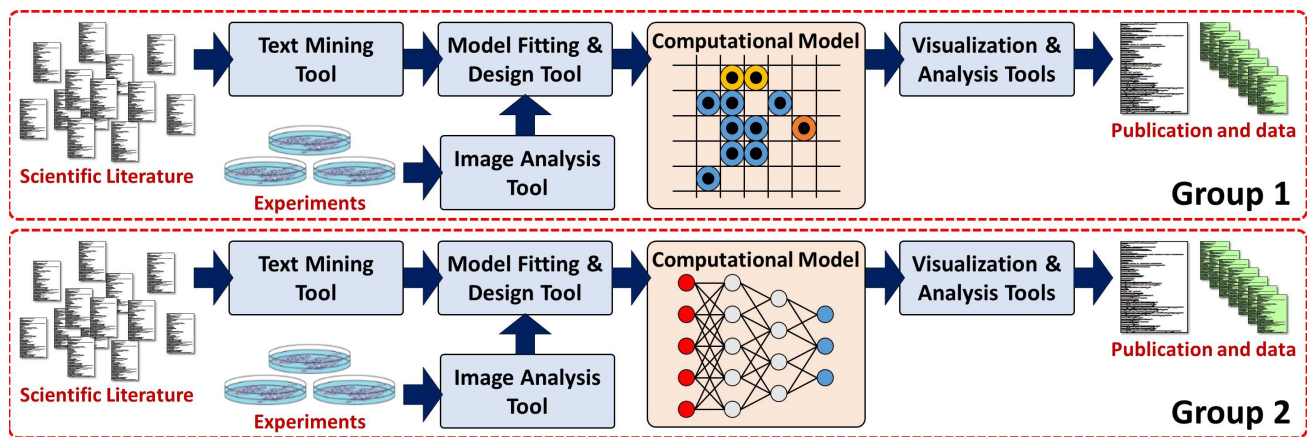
Scientific Literature

Text Mining Tool

Model Fitting & Design Tool

Experiments

Image Analysis Tool

Computational Model

Visualization & Analysis Tools

Publication and data

Group 1

Scientific Literature

Text Mining Tool

Model Fitting & Design Tool

Experiments

Image Analysis Tool

Computational Model

Visualization & Analysis Tools

Publication and data

Group 2